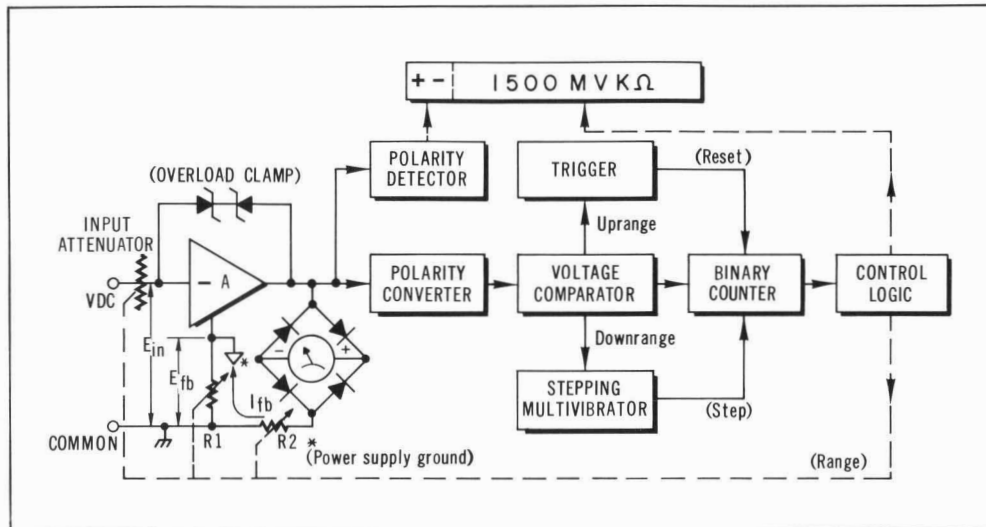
+ -

1500 MVKΩ

(OVERLOAD CLAMP)

INPUT ATTENUATOR

VDC

COMMON

- A

$E_{in}$

$E_{fb}$

$I_{fb}$

R1

R2

*

*

(Power supply ground)

POLARITY DETECTOR

POLARITY CONVERTER

TRIGGER

(Reset)

Uprange

VOLTAGE COMPARATOR

Downrange

STEPPING MULTIVIBRATOR

(Step)

BINARY COUNTER

CONTROL LOGIC

(Range)